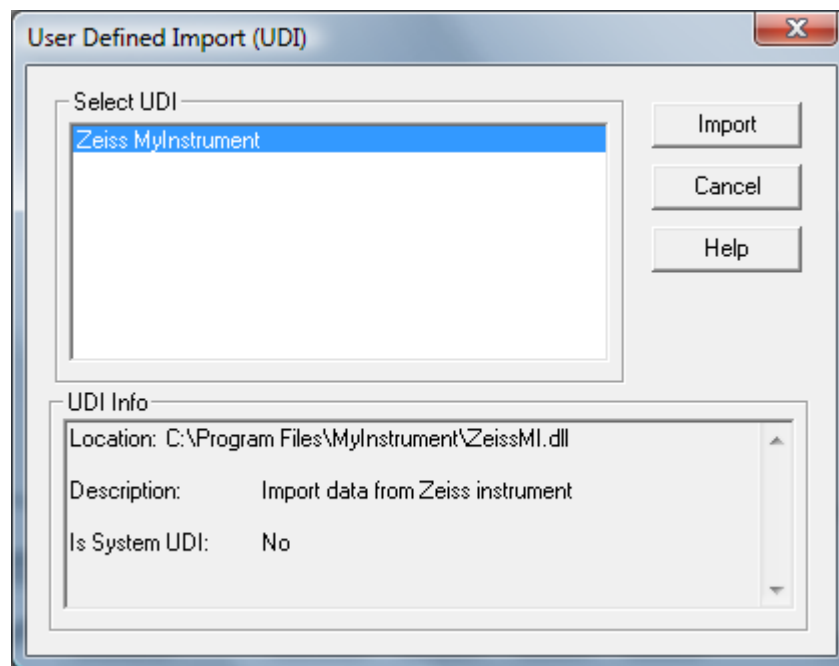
User Defined Import (UDI)

Select UDI

Zeiss MyInstrument

Import

Cancel

Help

UDI Info

Location: C:\Program Files\MyInstrument\ZeissMI.dll

Description: Import data from Zeiss instrument

Is System UDI: No